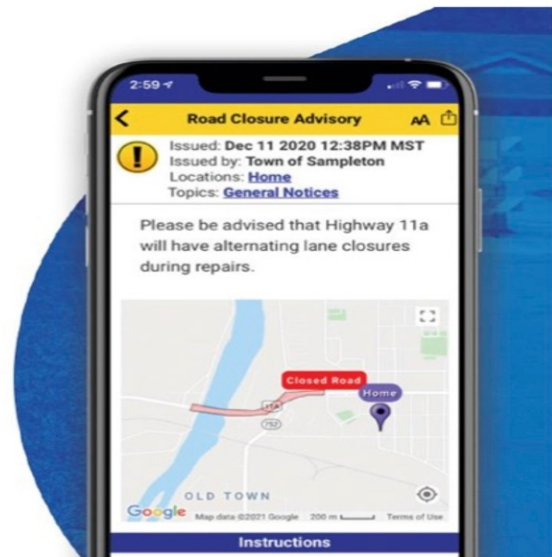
2:59

Road Closure Advisory

AA

Issued: **Dec 11 2020 12:38PM MST**
Issued by: **Town of Sampleton**
Locations: **Home**
Topics: **General Notices**

Please be advised that Highway 11a will have alternating lane closures during repairs.

Closed Road

Home

11A

792

OLD TOWN

Google

Map data ©2021 Google 200 m Terms of Use

Instructions